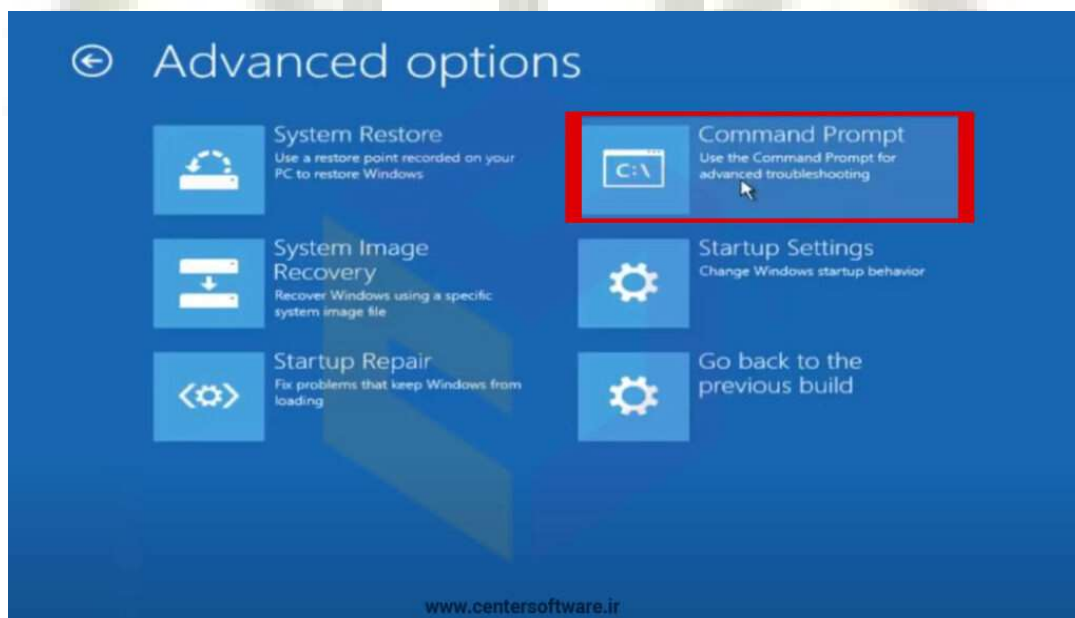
Advanced options

System Restore
Use a restore point recorded on your PC to restore Windows

C:\
Command Prompt
Use the Command Prompt for advanced troubleshooting

System Image Recovery
Recover Windows using a specific system image file

Startup Settings
Change Windows startup behavior

Startup Repair
Fix problems that keep Windows from loading

Go back to the previous build

www.centersoftware.ir